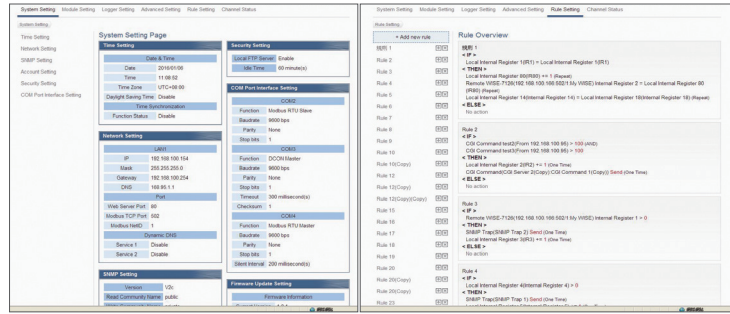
System Setting Module Setting Logger Setting Advanced Setting Rule Setting Channel Status

System Setting

Time Setting
Network Setting
SNMP Setting
Account Setting
Security Setting
COM Port Interface Setting

System Setting Page

Time Setting

| Date & Time | |
|---|---|
| Date | 2016/01/06 |
| Time | 11:08:52 |
| Time Zone | UTC+08:00 |
| Daylight Saving Time | Disable |
| Time Synchronization | |
| Function Status | Disable |

Network Setting

| LAN1 | |
|---|---|
| IP | 192.168.100.154 |
| Mask | 255.255.255.0 |
| Gateway | 192.168.100.254 |
| DNS | 168.95.1.1 |
| Port | |
| Web Server Port | 80 |
| Modbus TCP Port | 502 |
| Modbus NetID | 1 |
| Dynamic DNS | |
| Service 1 | Disable |
| Service 2 | Disable |

SNMP Setting

| Version | V2c |
|---|---|
| Read Community Name | public |

Security Setting

| Local FTP Server | Enable |
|---|---|
| Idle Time | 60 minute(s) |

COM Port Interface Setting

| COM2 | |
|---|---|
| Function | Modbus RTU Slave |
| Baudrate | 9600 bps |
| Parity | None |
| Stop bits | 1 |
| COM3 | |
| Function | DCON Master |
| Baudrate | 9600 bps |
| Parity | None |
| Stop bits | 1 |
| Timeout | 300 millisecond(s) |
| Checksum | 1 |
| COM4 | |
| Function | Modbus RTU Master |
| Baudrate | 9600 bps |
| Parity | None |
| Stop bits | 1 |
| Silent Interval | 200 millisecond(s) |

Firmware Update Setting

Firmware Information

System Setting Module Setting Logger Setting Advanced Setting Rule Setting Channel Status

Rule Setting

+ Add new rule

規則 1
Rule 2
Rule 3
Rule 4
Rule 5
Rule 6
Rule 7
Rule 8
Rule 9
Rule 10
Rule 10(Copy)
Rule 12
Rule 12(Copy)
Rule 12(Copy)(Copy)
Rule 15
Rule 16
Rule 17
Rule 18
Rule 19
Rule 20
Rule 20(Copy)
Rule 20(Copy)
Rule 23

Rule Overview

規則 1
< IF >
Local Internal Register 1(R1) = Local Internal Register 1(R1)
< THEN >
Local Internal Register 80(R80) += 1 (Repeat)
Remote WISE-7126(192.168.100.166:502/1 My WISE) Internal Register 2 = Local Internal Register 80 (R80) (Repeat)
Local Internal Register 14(Internal Register 14) = Local Internal Register 16(Internal Register 16) (Repeat)
< ELSE >
No action

Rule 2
< IF >
CGI Command test2(From 192.168.100.95) > 100 (And)
CGI Command test3(From 192.168.100.95) > 100
< THEN >
Local Internal Register 2(R2) += 1 (One Time)
CGI Command(CGI Server 2(Copy):CGI Command 1(Copy)) Send (One Time)
< ELSE >
No action

Rule 3
< IF >
Remote WISE-7126(192.168.100.166:502/1 My WISE) Internal Register 1 > 0
< THEN >
SNMP Trap(SNMP Trap 2) Send (One Time)
Local Internal Register 3(R3) += 1 (One Time)
< ELSE >
No action

Rule 4
< IF >
Local Internal Register 4(Internal Register 4) > 0
< THEN >
SNMP Trap(SNMP Trap 1) Send (One Time)
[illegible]